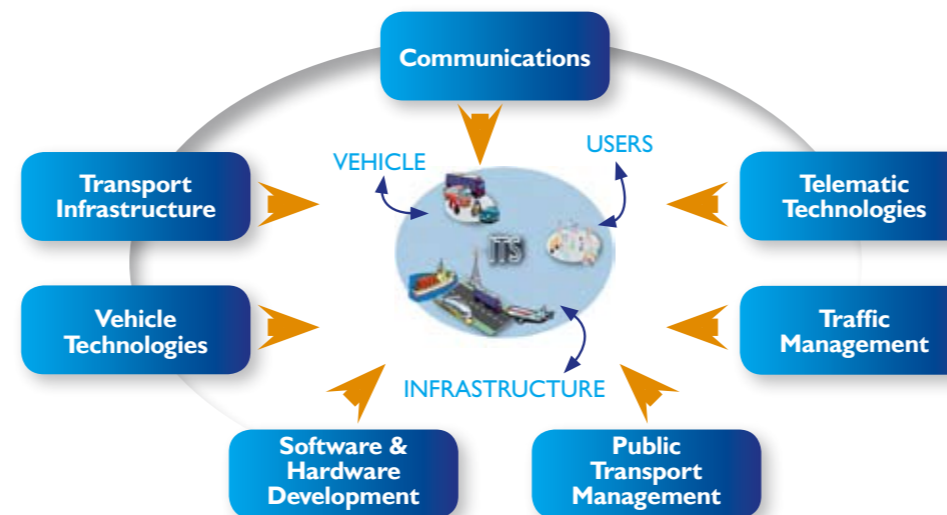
Communications

Transport Infrastructure

VEHICLE

USERS

Telematic Technologies

ITS

Vehicle Technologies

Traffic Management

INFRASTRUCTURE

Software & Hardware Development

Public Transport Management